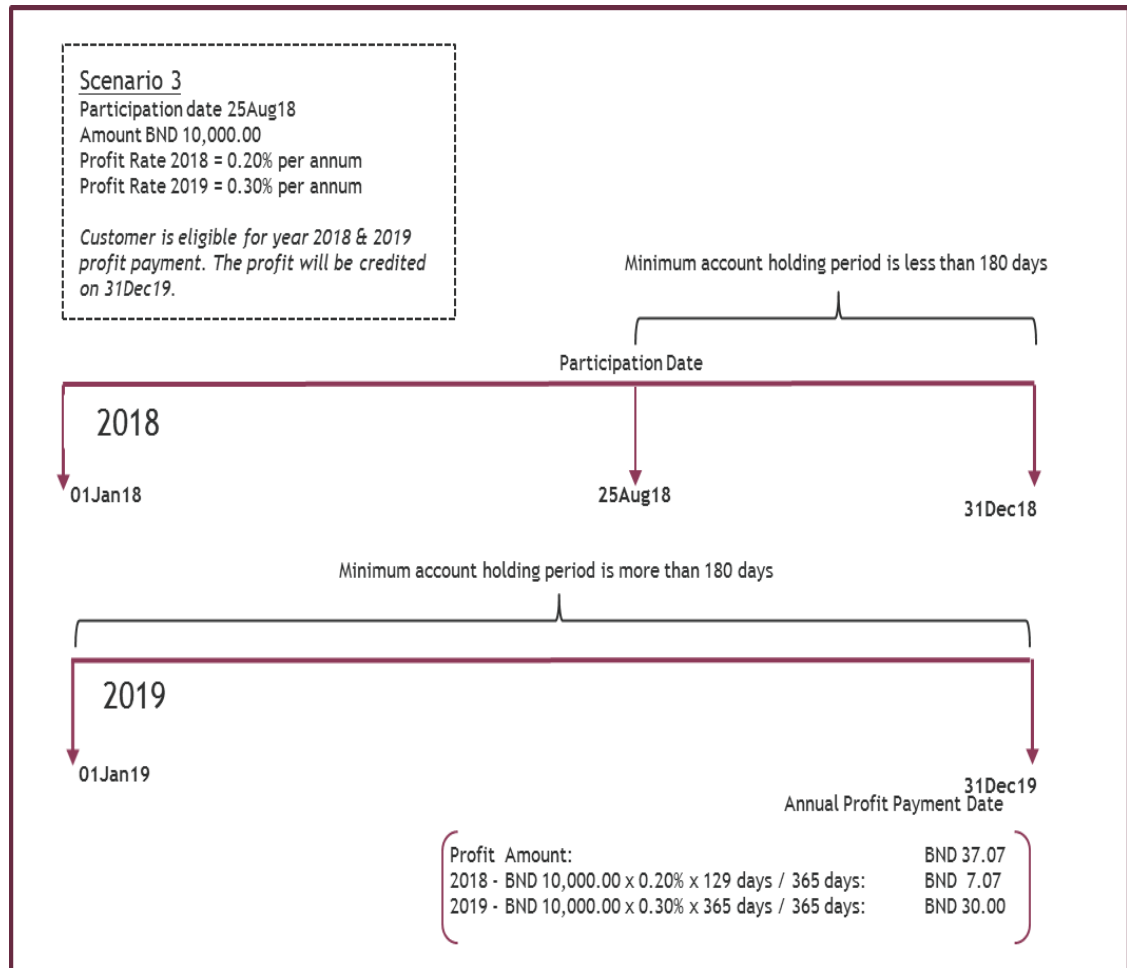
Scenario 3
Participation date 25Aug18
Amount BND 10,000.00
Profit Rate 2018 = 0.20% per annum
Profit Rate 2019 = 0.30% per annum

*Customer is eligible for year 2018 & 2019 profit payment. The profit will be credited on 31Dec19.*

Minimum account holding period is less than 180 days

Participation Date

2018

01Jan18

25Aug18

31Dec18

Minimum account holding period is more than 180 days

2019

01Jan19

31Dec19
Annual Profit Payment Date

Profit Amount: BND 37.07
2018 - BND 10,000.00 x 0.20% x 129 days / 365 days: BND 7.07
2019 - BND 10,000.00 x 0.30% x 365 days / 365 days: BND 30.00